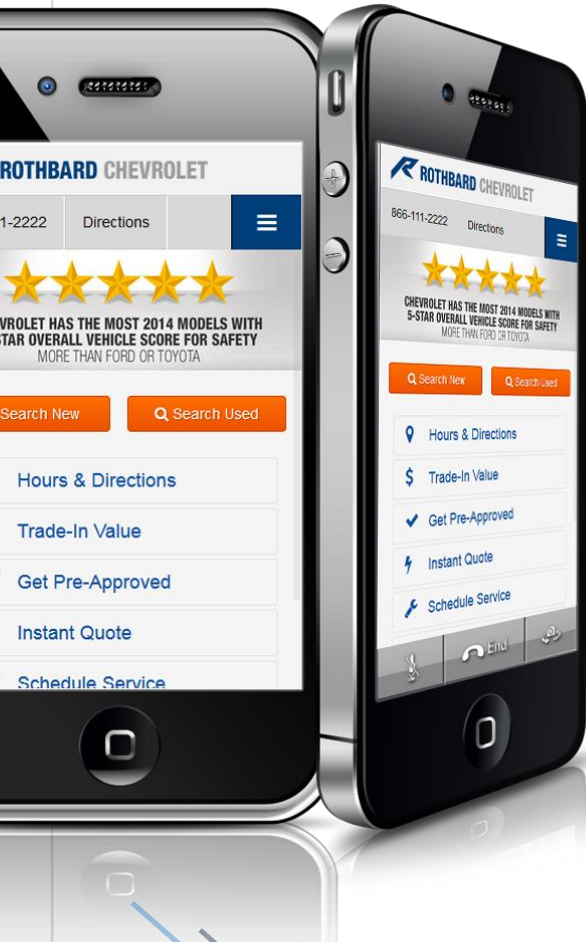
ROTHBARD CHEVROLET

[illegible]1-2222 Directions

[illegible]VROLET HAS THE MOST 2014 MODELS WITH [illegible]STAR OVERALL VEHICLE SCORE FOR SAFETY
MORE THAN FORD OR TOYOTA

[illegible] Search New
Search Used

Hours & Directions
Trade-In Value
Get Pre-Approved
Instant Quote
Schedule Service

ROTHBARD CHEVROLET

866-111-2222 Directions

CHEVROLET HAS THE MOST 2014 MODELS WITH 5-STAR OVERALL VEHICLE SCORE FOR SAFETY
MORE THAN FORD OR TOYOTA

Search New
Search Used

Hours & Directions
Trade-In Value
Get Pre-Approved
Instant Quote
Schedule Service

End